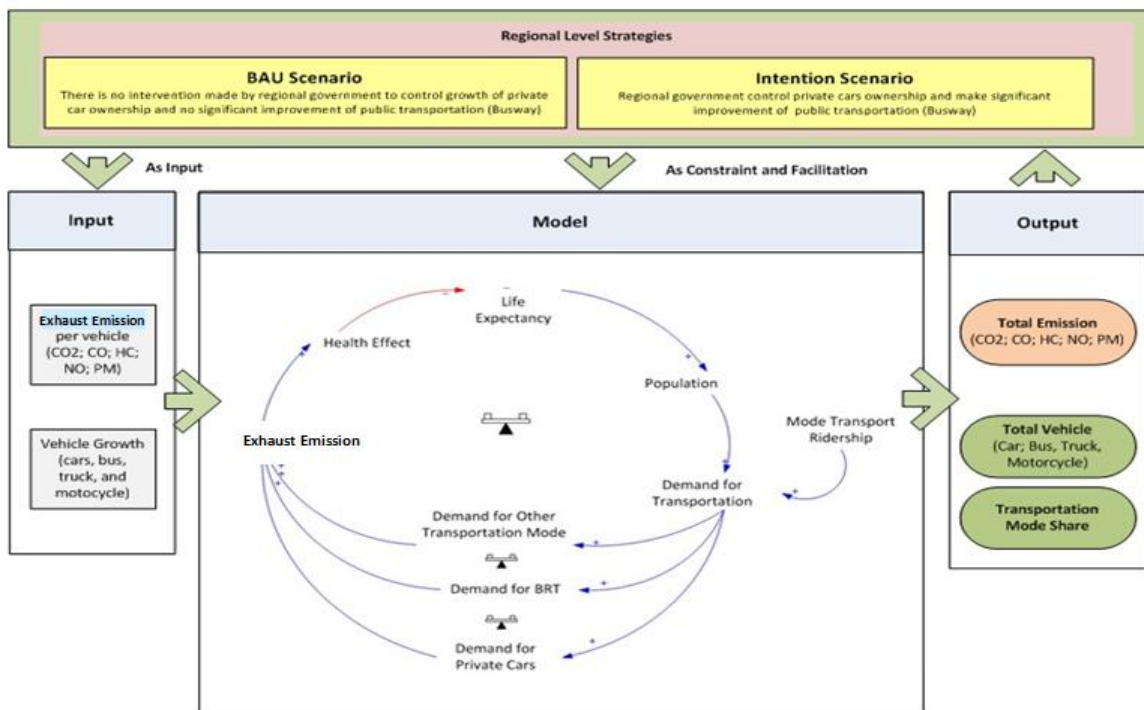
Regional Level Strategies

BAU Scenario
There is no intervention made by regional government to control growth of private car ownership and no significant improvement of public transportation (Busway)

Intention Scenario
Regional government control private cars ownership and make significant improvement of public transportation (Busway)

As Input

As Constraint and Facilitation

Input

Model

Output

Exhaust Emission per vehicle (CO2; CO; HC; NO; PM)

Vehicle Growth (cars, bus, truck, and motocycle)

-

Life Expectancy

Health Effect

+

Population

Mode Transport Ridership

Exhaust Emission

Demand for Transportation

+

Demand for Other Transportation Mode

+

Demand for BRT

+

Demand for Private Cars

+

+

+

+

Total Emission (CO2; CO; HC; NO; PM)

Total Vehicle (Car; Bus, Truck, Motorcycle)

Transportation Mode Share